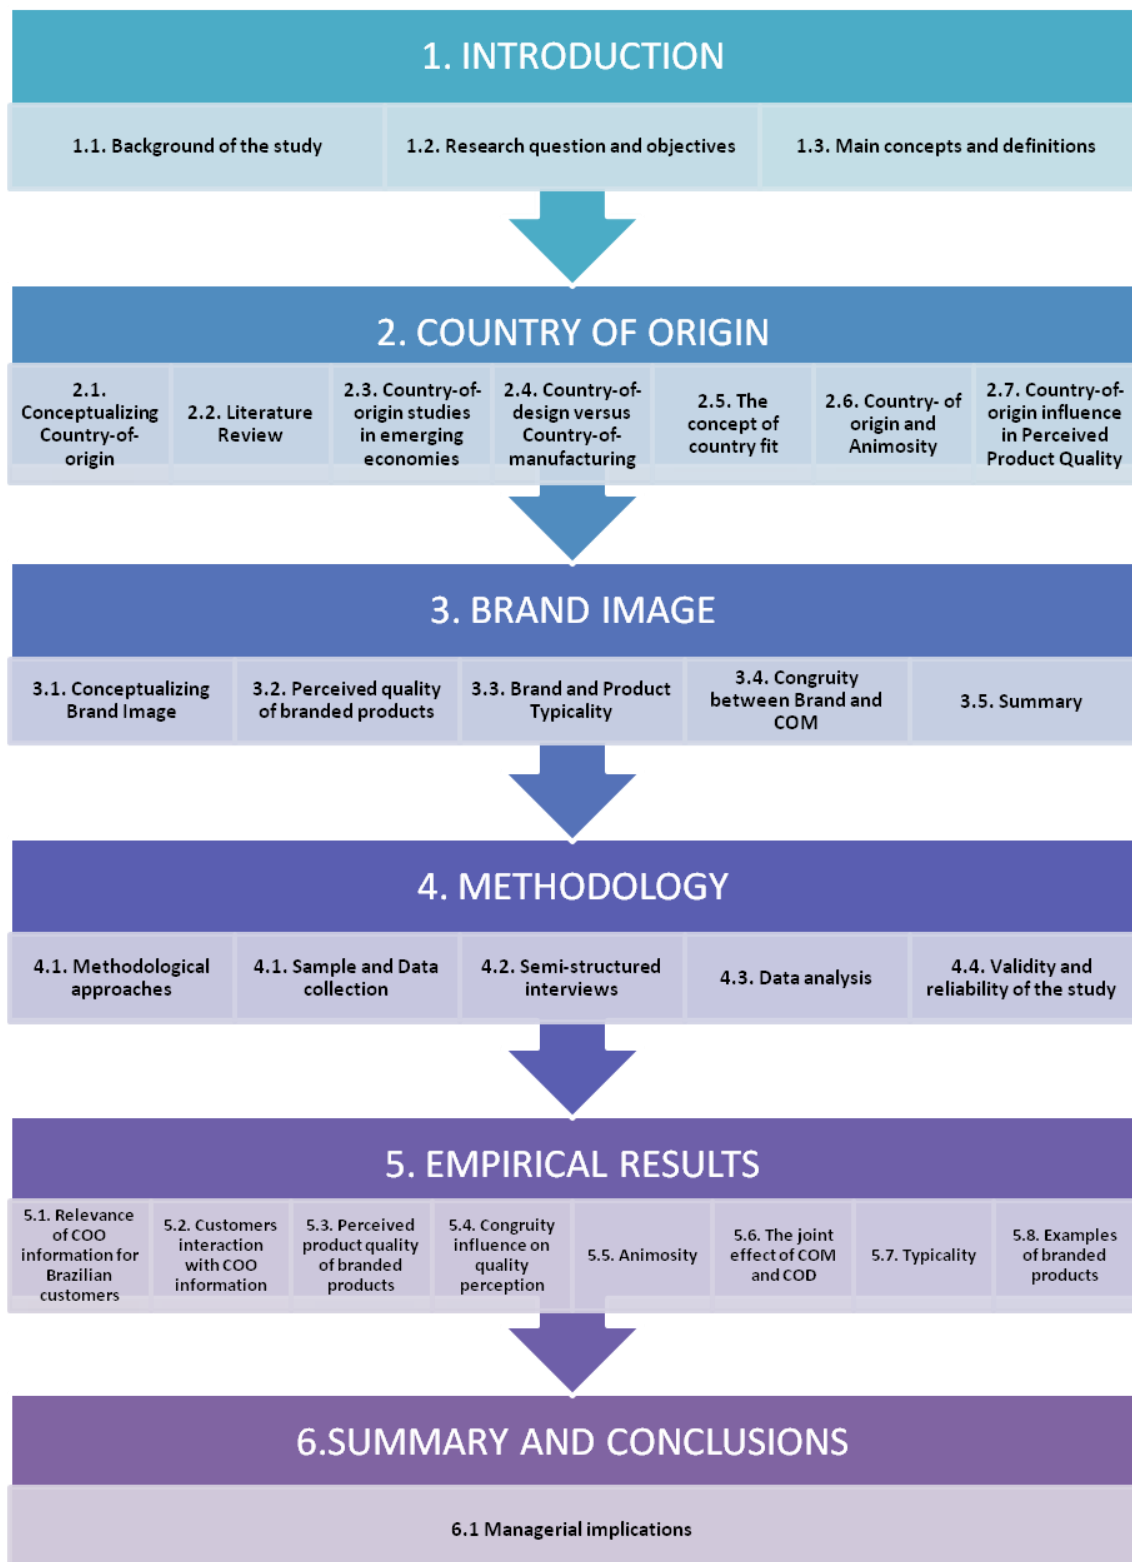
1. INTRODUCTION

1.1. Background of the study

1.2. Research question and objectives

1.3. Main concepts and definitions

2. COUNTRY OF ORIGIN

2.1. Conceptualizing Country-of-origin

2.2. Literature Review

2.3. Country-of-origin studies in emerging economies

2.4. Country-of-design versus Country-of-manufacturing

2.5. The concept of country fit

2.6. Country- of origin and Animosity

2.7. Country-of-origin influence in Perceived Product Quality

3. BRAND IMAGE

3.1. Conceptualizing Brand Image

3.2. Perceived quality of branded products

3.3. Brand and Product Typicality

3.4. Congruity between Brand and COM

3.5. Summary

4. METHODOLOGY

4.1. Methodological approaches

4.1. Sample and Data collection

4.2. Semi-structured interviews

4.3. Data analysis

4.4. Validity and reliability of the study

5. EMPIRICAL RESULTS

5.1. Relevance of COO information for Brazilian customers

5.2. Customers interaction with COO information

5.3. Perceived product quality of branded products

5.4. Congruity influence on quality perception

5.5. Animosity

5.6. The joint effect of COM and COD

5.7. Typicality

5.8. Examples of branded products

6.SUMMARY AND CONCLUSIONS

6.1 Managerial implications